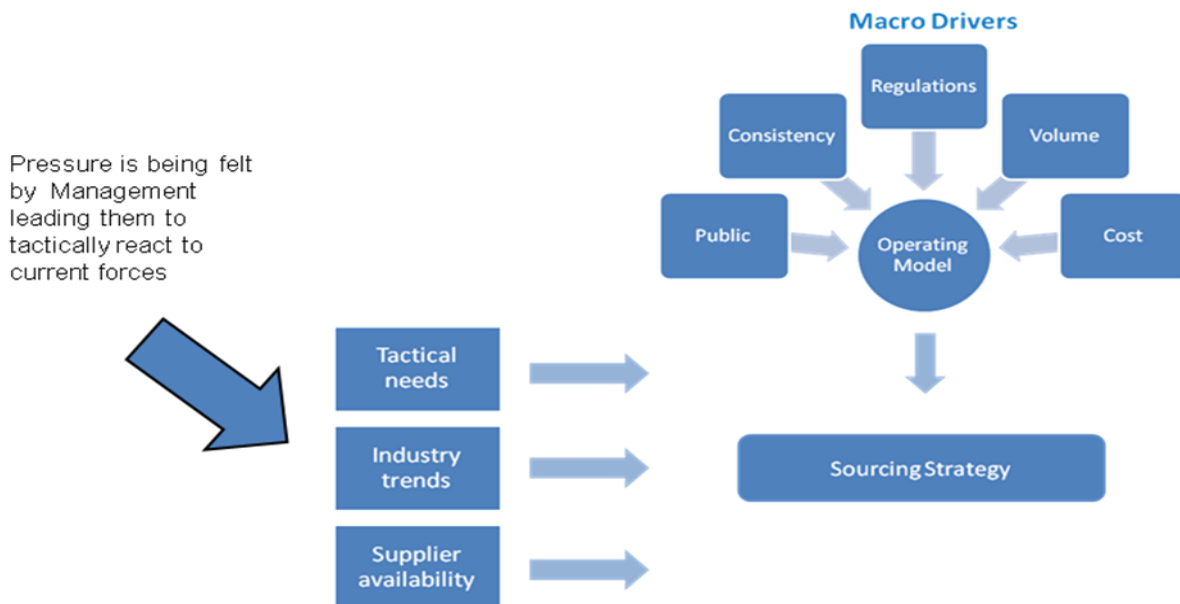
Macro Drivers

Regulations

Consistency

Volume

Public

Operating Model

Cost

Pressure is being felt by Management leading them to tactically react to current forces

Tactical needs

Industry trends

Supplier availability

Sourcing Strategy